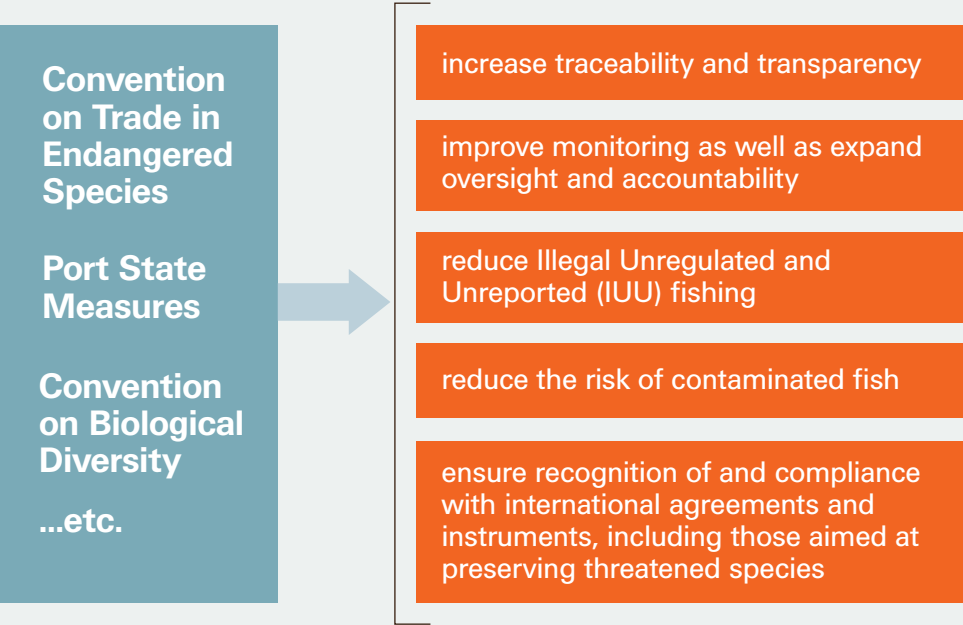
Convention on Trade in Endangered Species

Port State Measures

Convention on Biological Diversity

...etc.

increase traceability and transparency

improve monitoring as well as expand oversight and accountability

reduce Illegal Unregulated and Unreported (IUU) fishing

reduce the risk of contaminated fish

ensure recognition of and compliance with international agreements and instruments, including those aimed at preserving threatened species